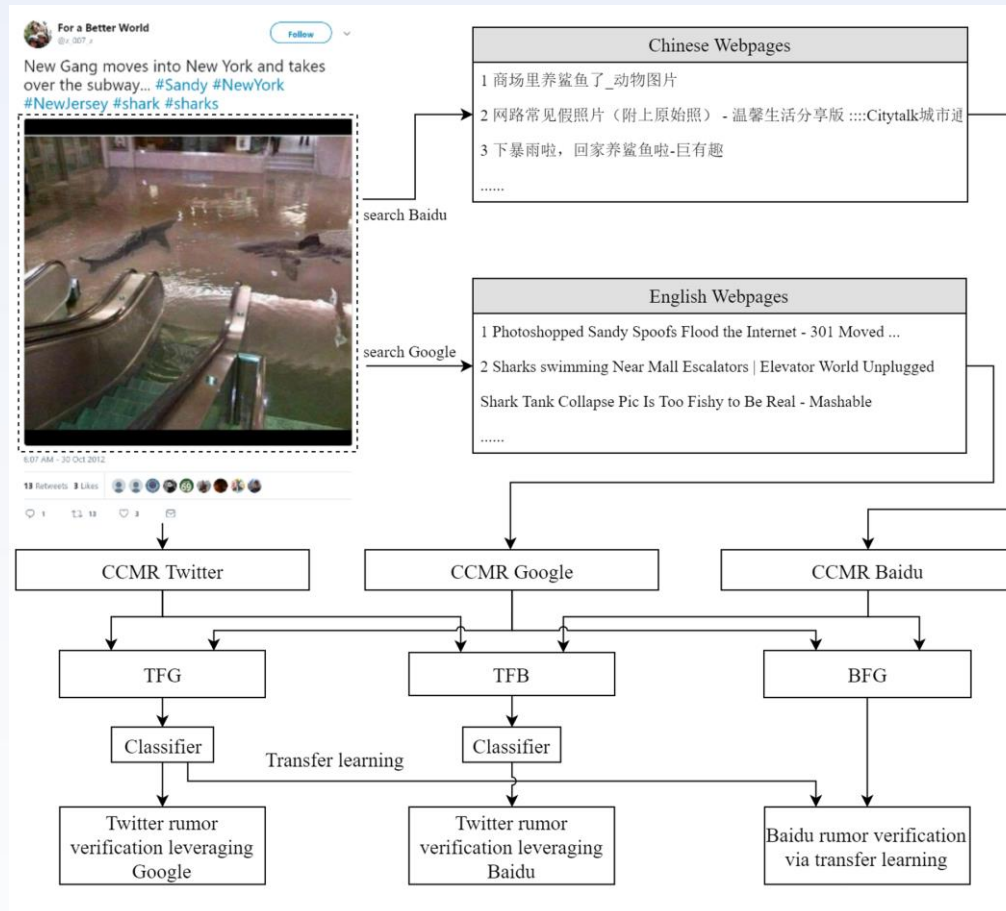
For a Better World
@r_007_r
Follow

New Gang moves into New York and takes over the subway... #Sandy #NewYork #NewJersey #shark #sharks

6:07 AM - 30 Oct 2012

13 Retweets 3 Likes

1 13 3

search Baidu

search Google

Chinese Webpages

1 商场里养鲨鱼了_动物图片

2 网路常见假照片（附上原始照）- 温馨生活分享版 ::::Citytalk城市通

3 下暴雨啦，回家养鲨鱼啦-巨有趣

......

English Webpages

1 Photoshopped Sandy Spoofs Flood the Internet - 301 Moved ...

2 Sharks swimming Near Mall Escalators | Elevator World Unplugged

Shark Tank Collapse Pic Is Too Fishy to Be Real - Mashable

......

CCMR Twitter

CCMR Google

CCMR Baidu

TFG

TFB

BFG

Classifier

Classifier

Transfer learning

Twitter rumor verification leveraging Google

Twitter rumor verification leveraging Baidu

Baidu rumor verification via transfer learning